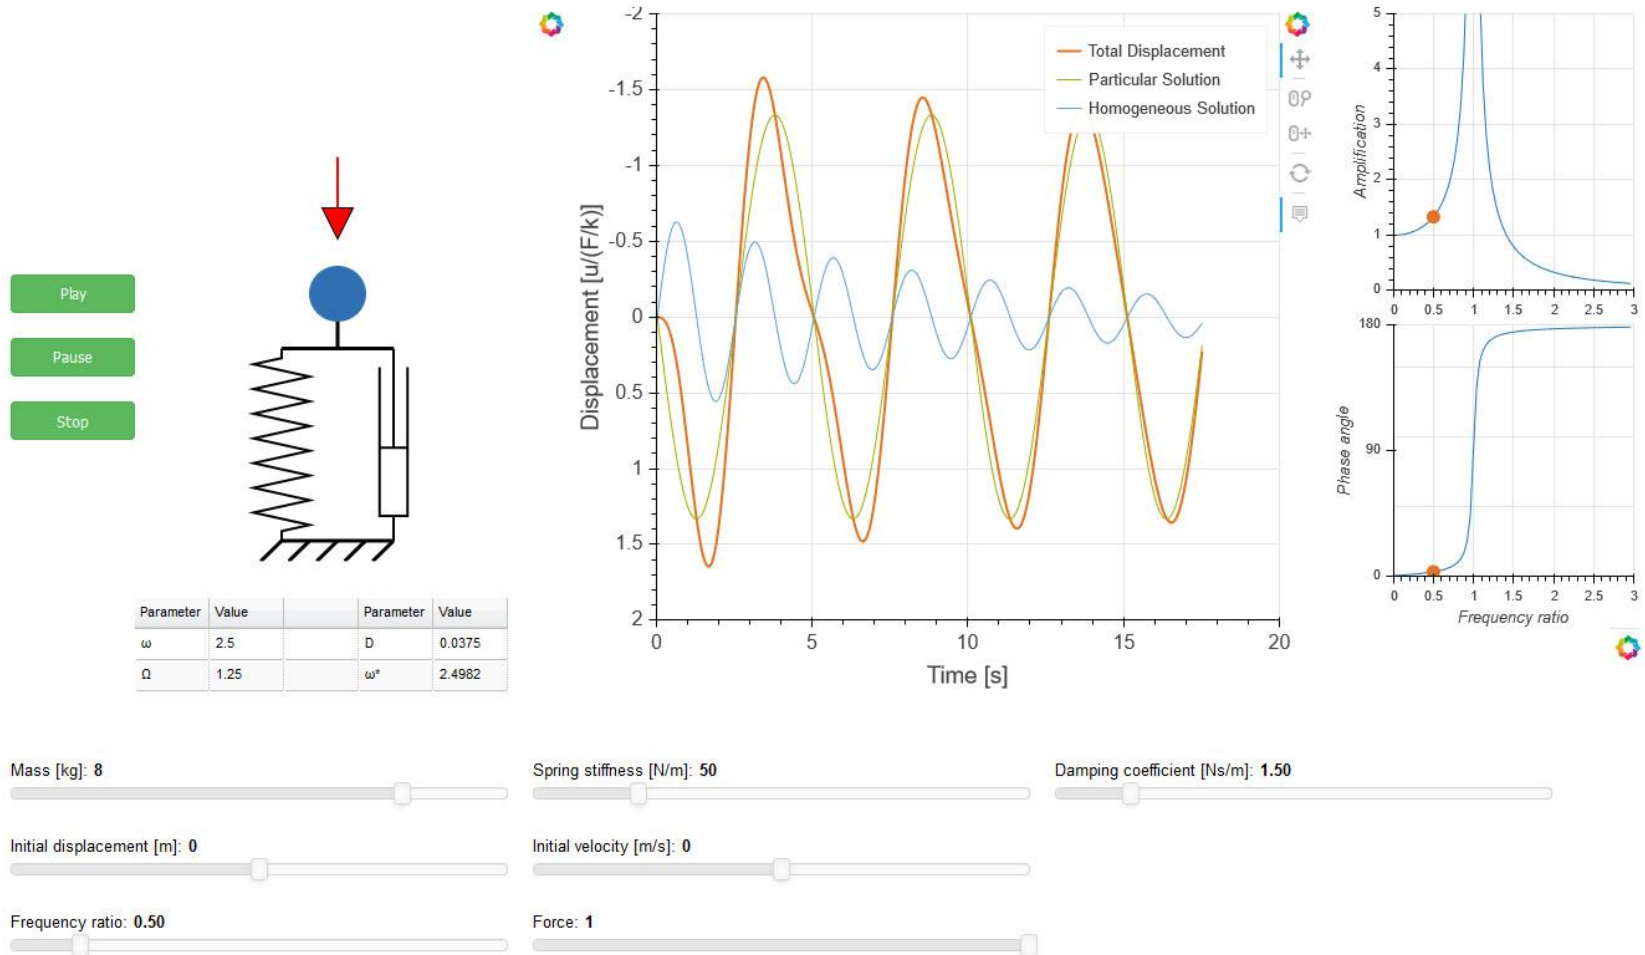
Play

Pause

Stop

| Parameter | Value | | Parameter | Value |
|---|---|---|---|---|
| ω | 2.5 | | D | 0.0375 |
| Ω | 1.25 | | ω* | 2.4982 |

Total Displacement
Particular Solution
Homogeneous Solution

Displacement [u/(F/k)]
-2
-1.5
-1
-0.5
0
0.5
1
1.5
2

0
5
10
15
20
Time [s]

Amplification
5
4
3
2
1
0
0
0.5
1
1.5
2
2.5
3

Phase angle
180
90
0
0
0.5
1
1.5
2
2.5
3
Frequency ratio

Mass [kg]: 8

Spring stiffness [N/m]: 50

Damping coefficient [Ns/m]: 1.50

Initial displacement [m]: 0

Initial velocity [m/s]: 0

Frequency ratio: 0.50

Force: 1